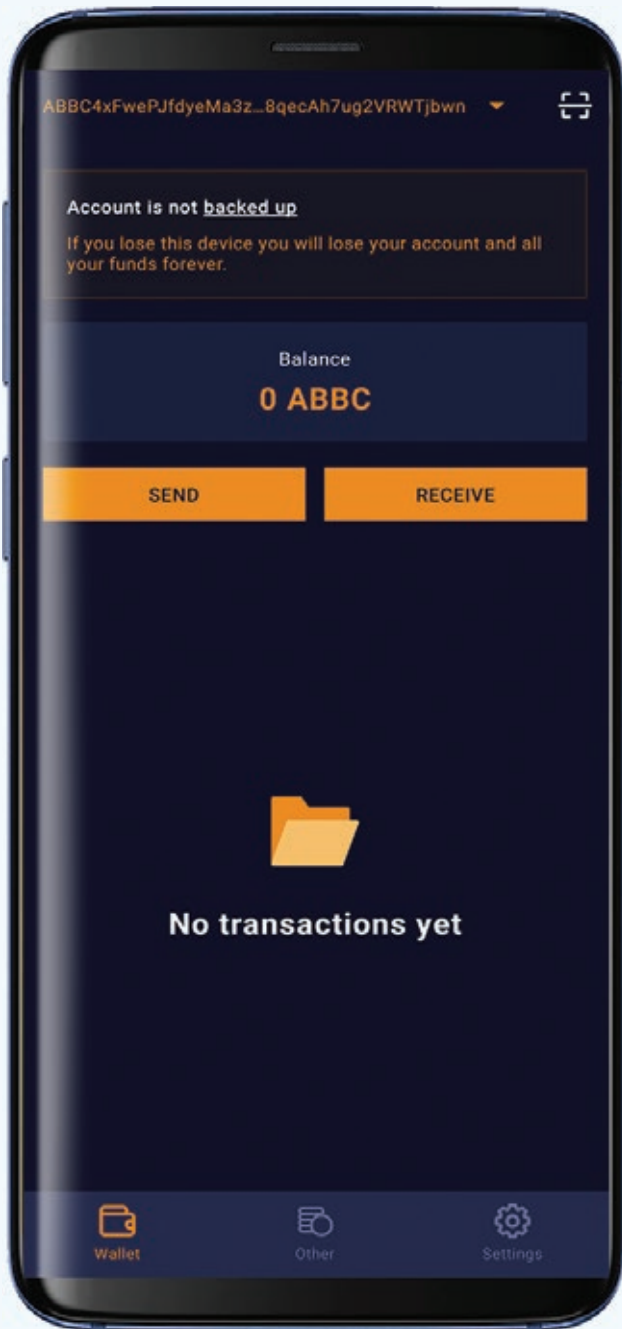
ABBC4xFwePJfdyeMa3z...8qecAh7ug2VRWTjbwn

Account is not backed up

If you lose this device you will lose your account and all your funds forever.

Balance
0 ABBC

SEND

RECEIVE

No transactions yet

Wallet

Other

Settings